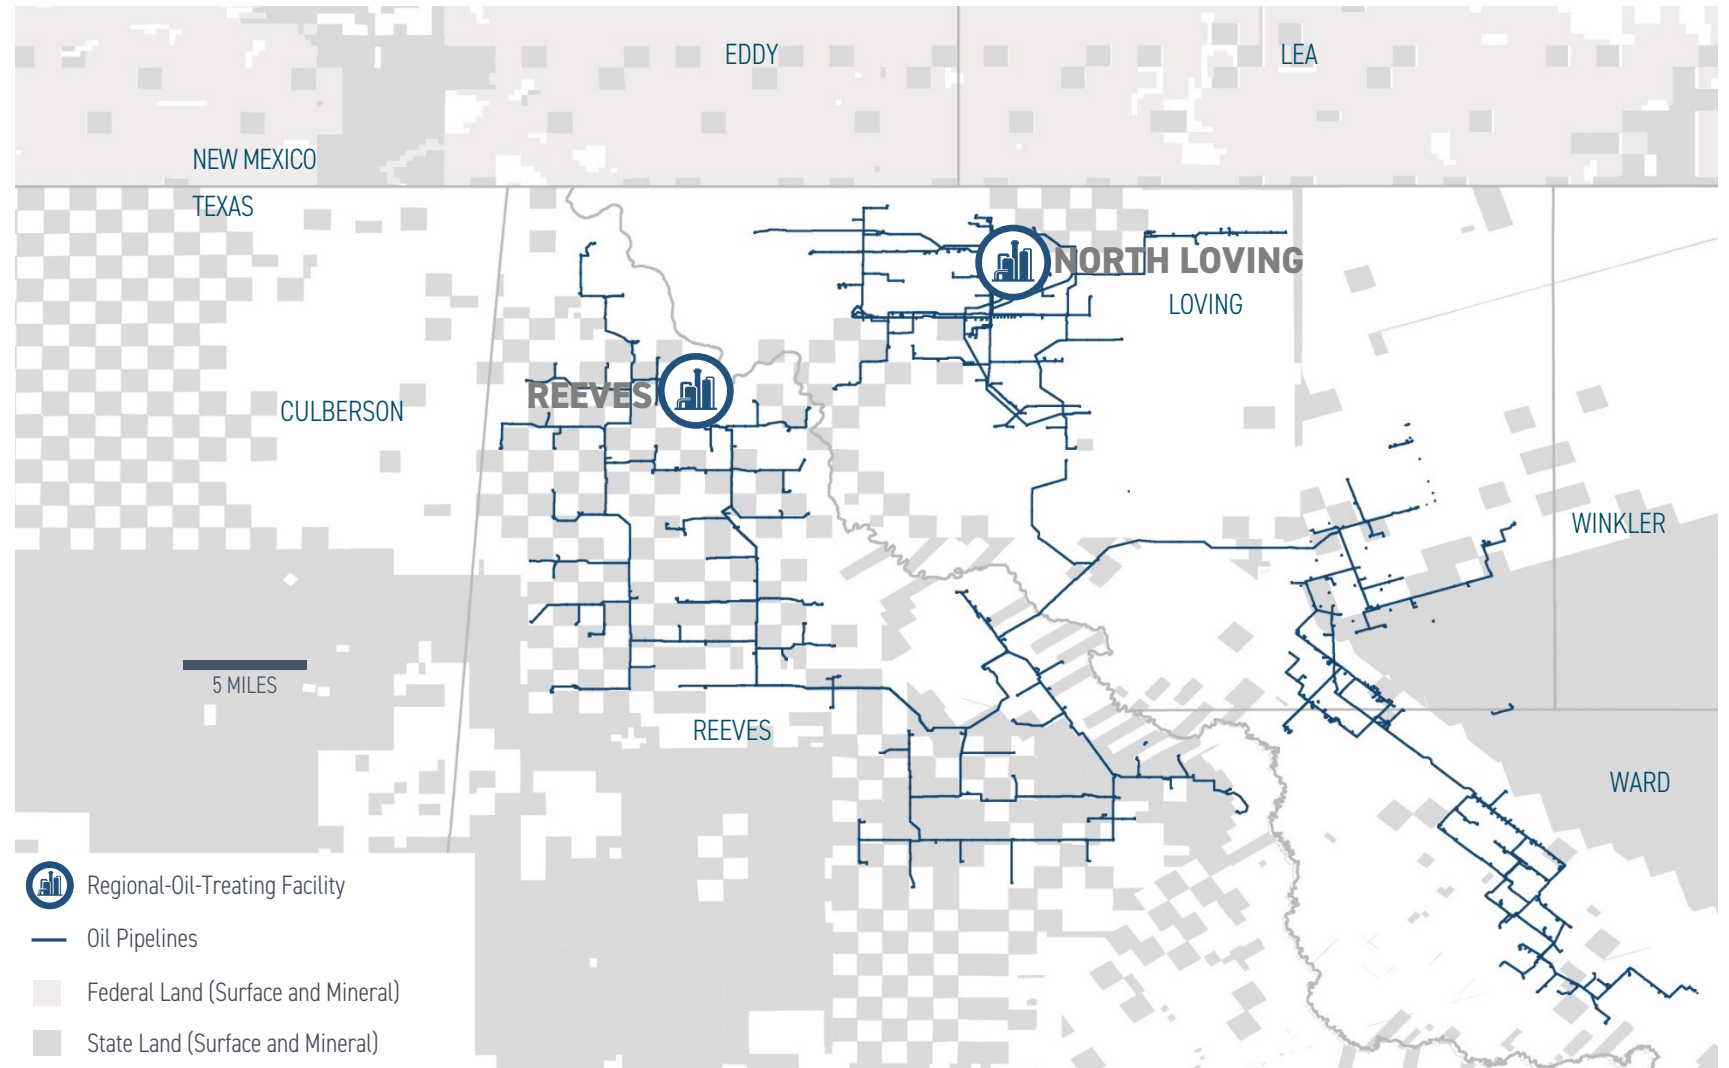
EDDY

LEA

NEW MEXICO

TEXAS

NORTH LOVING

LOVING

REEVES

CULBERSON

WINKLER

5 MILES

REEVES

WARD

Regional-Oil-Treating Facility

Oil Pipelines

Federal Land (Surface and Mineral)

State Land (Surface and Mineral)